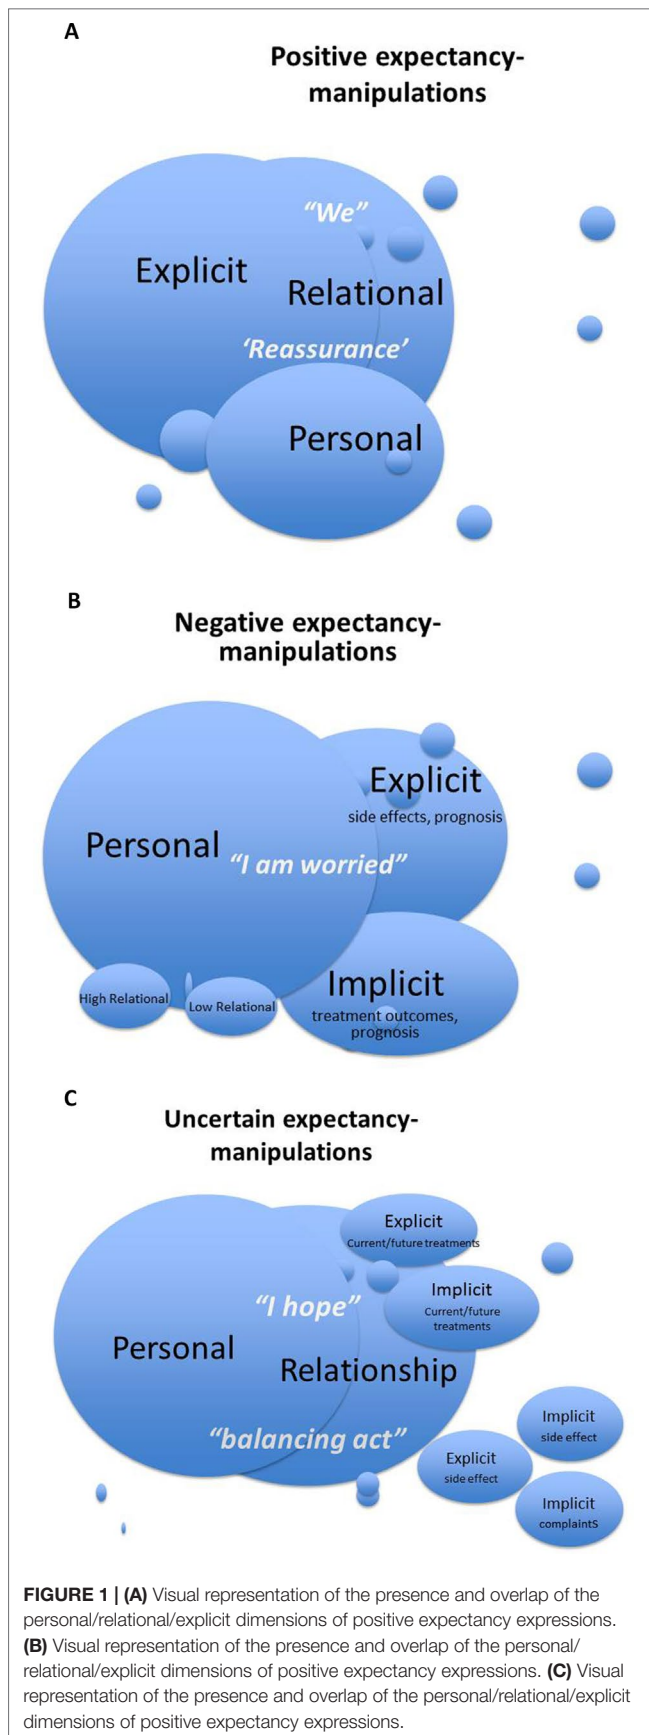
A

Positive expectancy-manipulations

"We"

Explicit

Relational

'Reassurance'

Personal

B

Negative expectancy-manipulations

Explicit
side effects, prognosis

Personal

"I am worried"

High Relational

Low Relational

Implicit
treatment outcomes, prognosis

C

Uncertain expectancy-manipulations

Explicit
Current/future treatments

Implicit
Current/future treatments

"I hope"

Personal

Relationship

"balancing act"

Implicit
side effect

Explicit
side effect

Implicit
complaintS

FIGURE 1 | (A) Visual representation of the presence and overlap of the personal/relational/explicit dimensions of positive expectancy expressions. (B) Visual representation of the presence and overlap of the personal/relational/explicit dimensions of positive expectancy expressions. (C) Visual representation of the presence and overlap of the personal/relational/explicit dimensions of positive expectancy expressions.